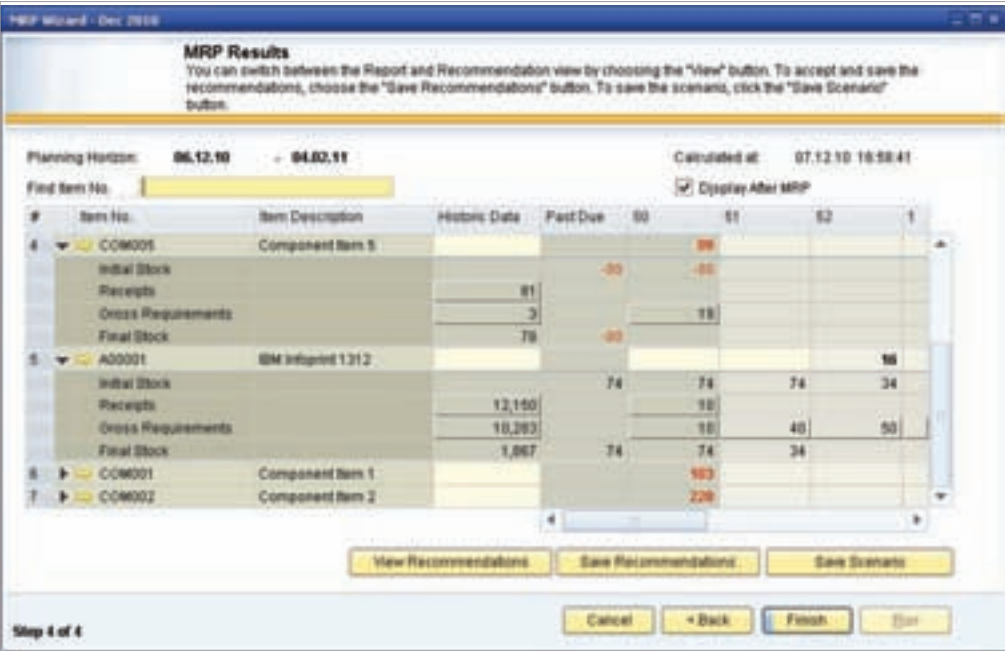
MRP Wizard - Dec 2010

MRP Results
You can switch between the Report and Recommendation view by choosing the "View" button. To accept and save the recommendations, choose the "Save Recommendations" button. To save the scenario, click the "Save Scenario" button.

Planning Horizon: 06.12.10 - 04.02.11

Calculated at: 07.12.10 16:58:41

Find Item No.

Display After MRP

| # | Item No. | Item Description | Historic Data | Past Due | 50 | 51 | 52 | 1 |
|---|---|---|---|---|---|---|---|---|
| 4 | COM005 | Component Item 5 | | | 99 | | | |
| | Initial Stock | | | -80 | -80 | | | |
| | Receipts | | 81 | | | | | |
| | Gross Requirements | | 3 | | 19 | | | |
| | Final Stock | | 78 | -80 | | | | |
| 5 | A00001 | IBM Infoprint 1312 | | | | | | 16 |
| | Initial Stock | | | 74 | 74 | 74 | 34 | |
| | Receipts | | 12,150 | | 10 | | | |
| | Gross Requirements | | 10,283 | | 10 | 40 | 50 | |
| | Final Stock | | 1,867 | 74 | 74 | 34 | | |
| 6 | COM001 | Component Item 1 | | | 103 | | | |
| 7 | COM002 | Component Item 2 | | | 226 | | | |

View Recommendations | Save Recommendations | Save Scenario

Step 4 of 4

Cancel | < Back | Finish | Run